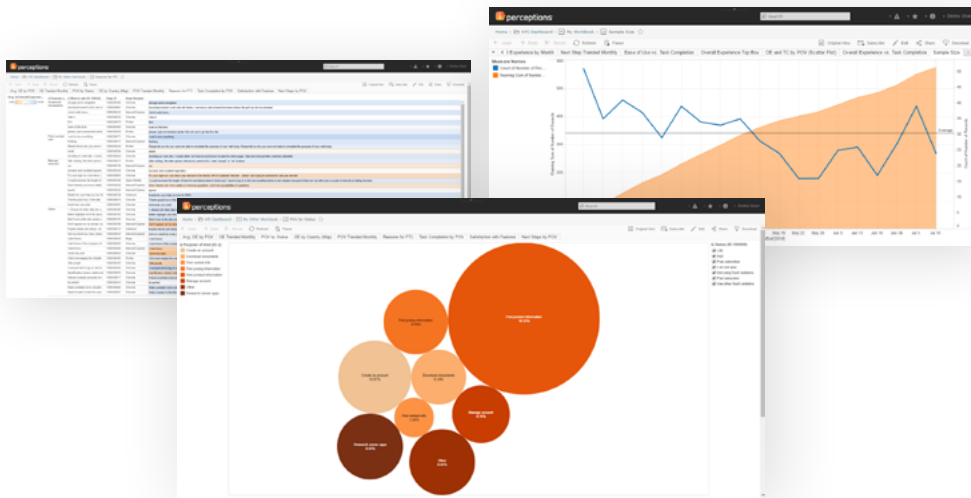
perceptions

perceptions

perceptions

Home > VOC Dashboard > My Workbook > Sample Size

Refresh Pause

Original View Subscribe Edit Share Download

Lift Experience by Month Next Step Trended Monthly Ease of Use vs. Task Completion Overall Experience Top Box OE and TC by POV (Scatter Plot) Overall Experience vs. Task Completion Sample Size

Measure Names

Count of Number of Re...

Running Sum of Numbe...

Average

Home > VOC Dashboard > My Other Workbook > POV for Visitor

Refresh Pause

Original View Subscribe Edit Share Download

Avg. OE by POV OE Trended Monthly POV by Visitor OE by Country (Map) POV Trended Monthly Reason for FTC Task Completion by POV Satisfaction with Features Next Steps by POV

Find product information

Find pricing information

Create an account

Download documents

Find contact info

Manage account

Research career oppo

Other